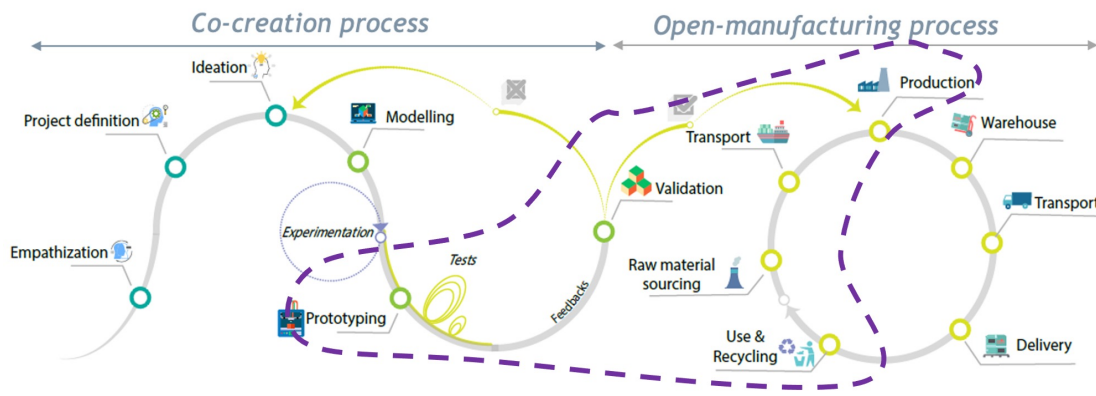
Co-creation process

Open-manufacturing process

Ideation

Project definition

Modelling

Empathization

Experimentation

Tests

Prototyping

Feedbacks

Validation

Transport

Production

Warehouse

Transport

Raw material sourcing

Use & Recycling

Delivery